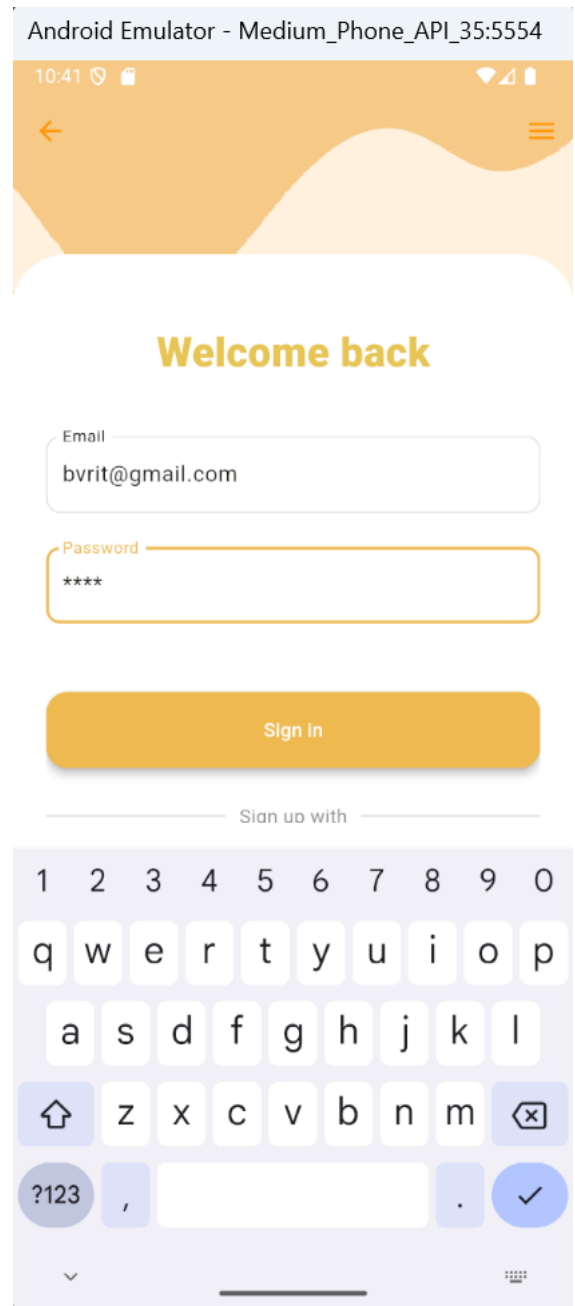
Android Emulator - Medium_Phone_API_35:5554

10:41

Welcome back

Email
bvrit@gmail.com

Password
****

Sign in

Sign up with

1 2 3 4 5 6 7 8 9 0
q w e r t y u i o p
a s d f g h j k l
z x c v b n m
?123 , .